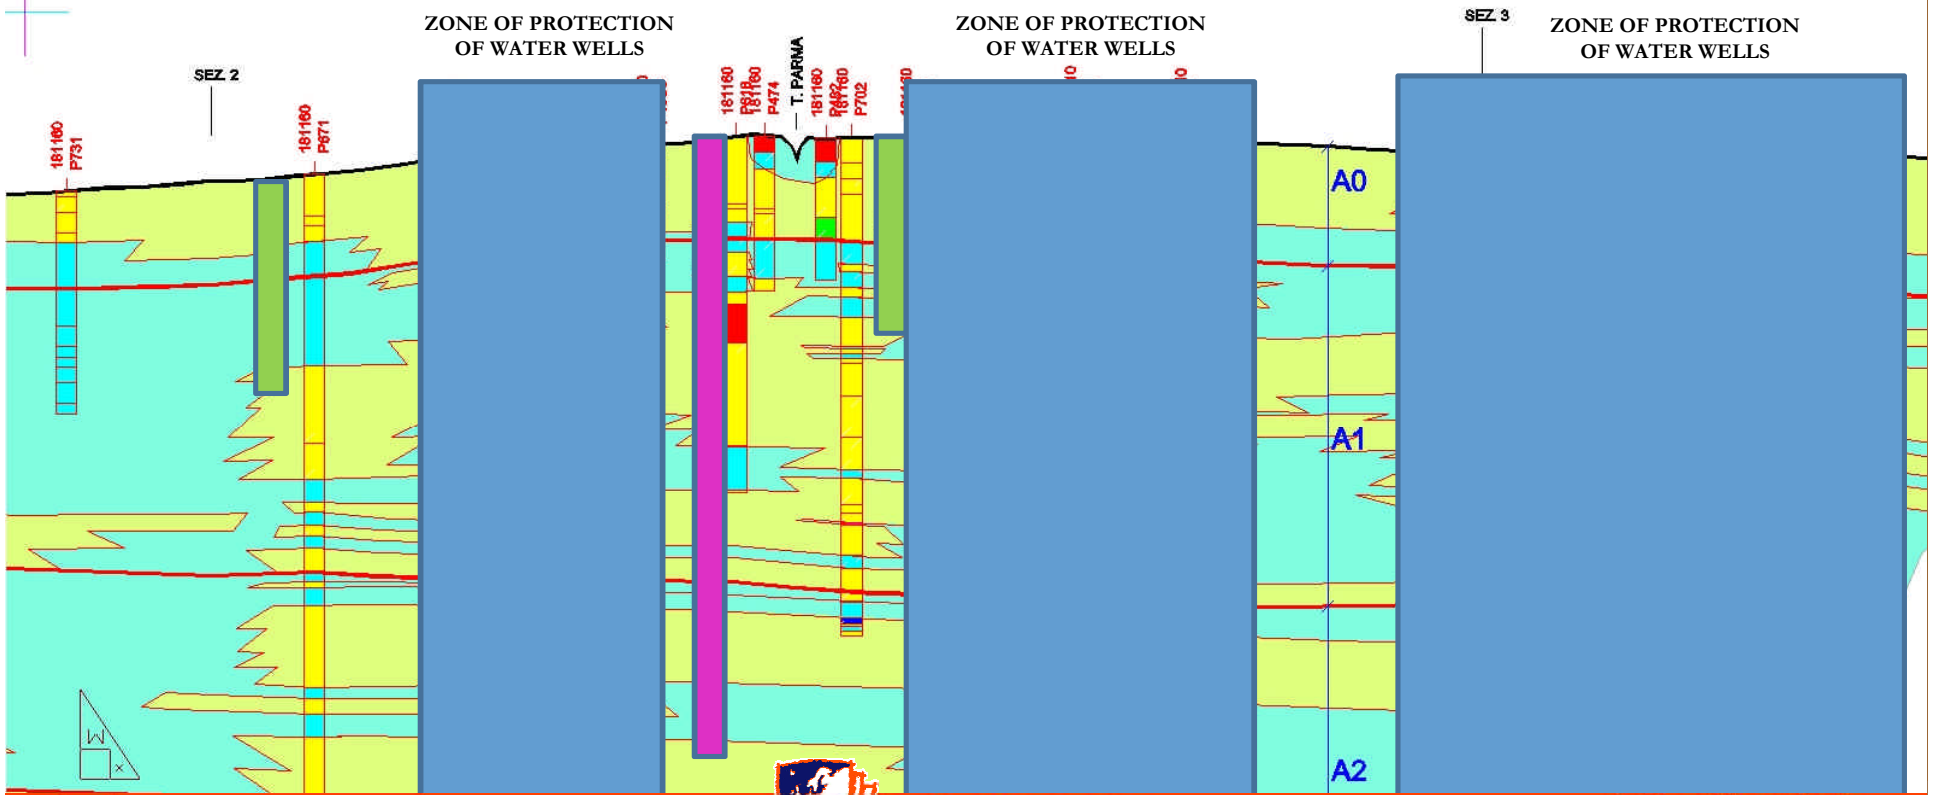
ZONE OF PROTECTION OF WATER WELLS

ZONE OF PROTECTION OF WATER WELLS

SEZ. 3

ZONE OF PROTECTION OF WATER WELLS

SEZ. 2

181160 P731

181160 P671

181160 P818

181160 P474

T. PARMA

181160 P462

181160 P702

A0

A1

A2